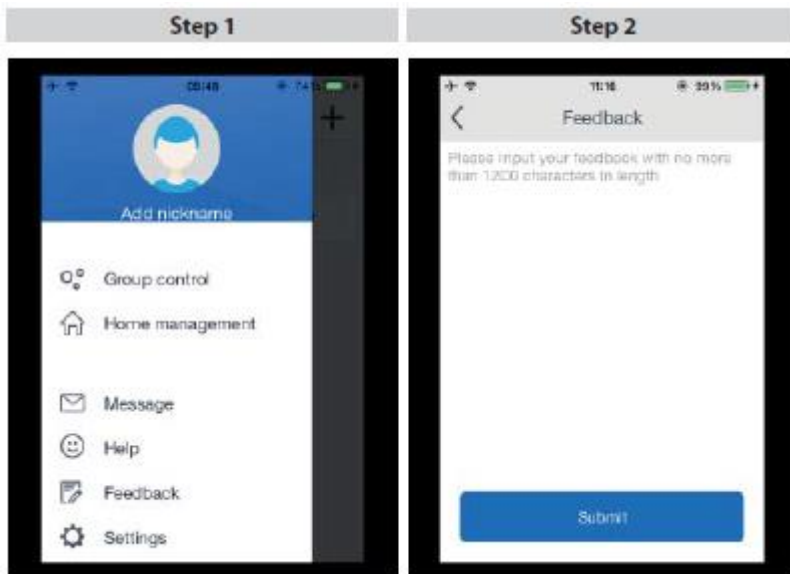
Step 1

09:48 74%

+

Add nickname

Group control

Home management

Message

Help

Feedback

Settings

Step 2

11:16 99%

Feedback

Please input your feedback with no more than 1200 characters in length

Submit